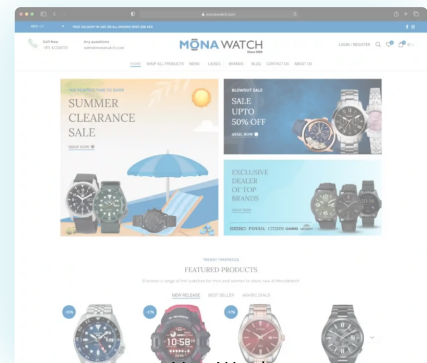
MONA WATCH

HOME SHOP ALL PRODUCTS MENS LADIES BRANDS BLOG CONTACT US ABOUT US

LOGIN / REGISTER

SUMMER CLEARANCE SALE

SHOP NOW

BLOWOUT SALE

SALE UPTO 50% OFF

SHOP NOW

EXCLUSIVE DEALER OF TOP BRANDS

SHOP NOW

SEIKO FOSSIL CITIZEN CASIO

FEATURED PRODUCTS

NEW RELEASE BEST SELLER HIGHEST DEALS

-10%

-17%

-10%

10:58